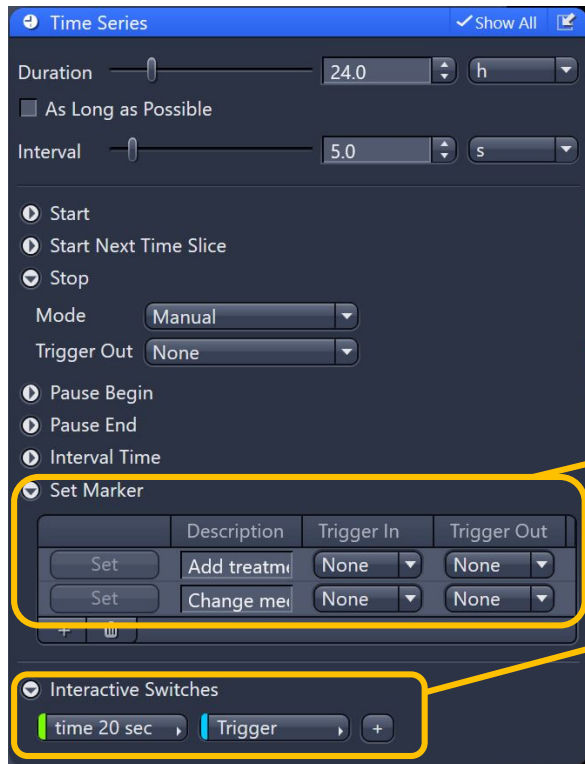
Time Series
Show All

Duration 24.0 h

As Long as Possible

Interval 5.0 s

Start

Start Next Time Slice

Stop

Mode Manual

Trigger Out None

Pause Begin

Pause End

Interval Time

Set Marker

| | Description | Trigger In | Trigger Out |
|---|---|---|---|
| Set | Add treatm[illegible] | None | None |
| Set | Change me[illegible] | None | None |

+

Interactive Switches

time 20 sec Trigger +